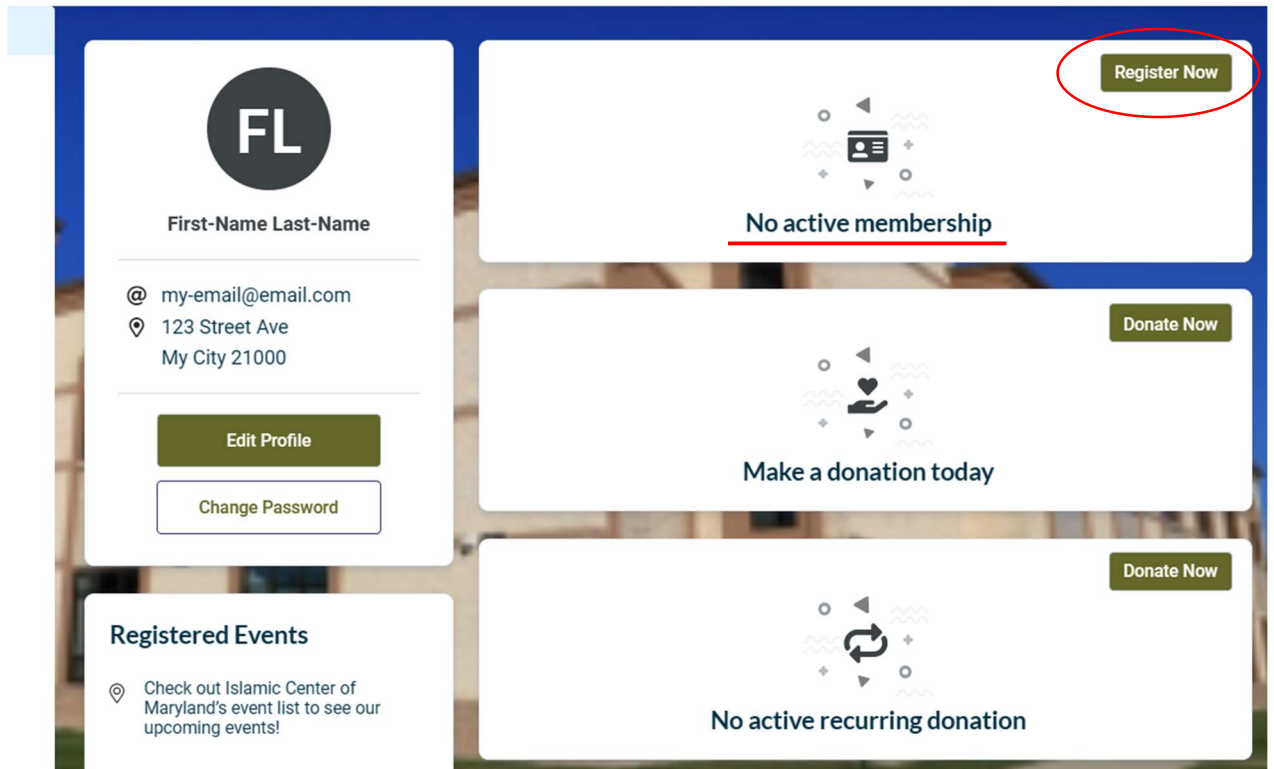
FL

First-Name Last-Name

@ my-email@email.com
123 Street Ave
My City 21000

Edit Profile

Change Password

Registered Events

Check out Islamic Center of Maryland's event list to see our upcoming events!

Register Now

No active membership

Donate Now

Make a donation today

Donate Now

No active recurring donation